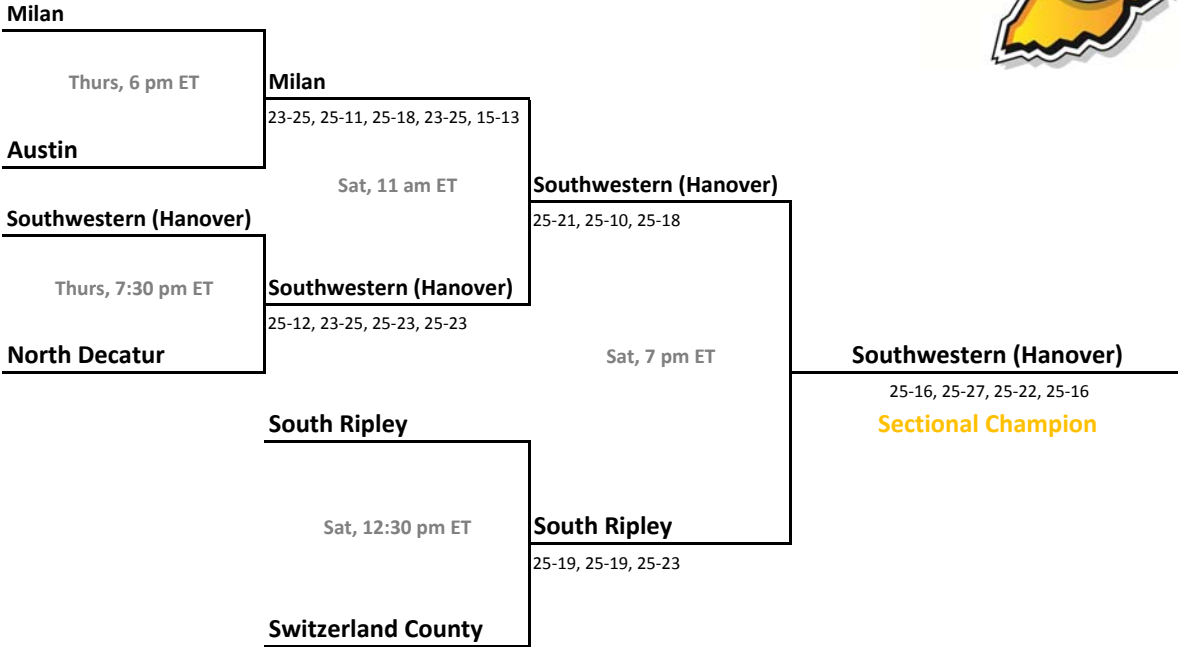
Milan

Thurs, 6 pm ET

Austin

Southwestern (Hanover)

Thurs, 7:30 pm ET

North Decatur

Milan
23-25, 25-11, 25-18, 23-25, 15-13

Sat, 11 am ET

Southwestern (Hanover)
25-12, 23-25, 25-23, 25-23

South Ripley

Sat, 12:30 pm ET

Switzerland County

Southwestern (Hanover)
25-21, 25-10, 25-18

Sat, 7 pm ET

South Ripley
25-19, 25-19, 25-23

Southwestern (Hanover)
25-16, 25-27, 25-22, 25-16
Sectional Champion